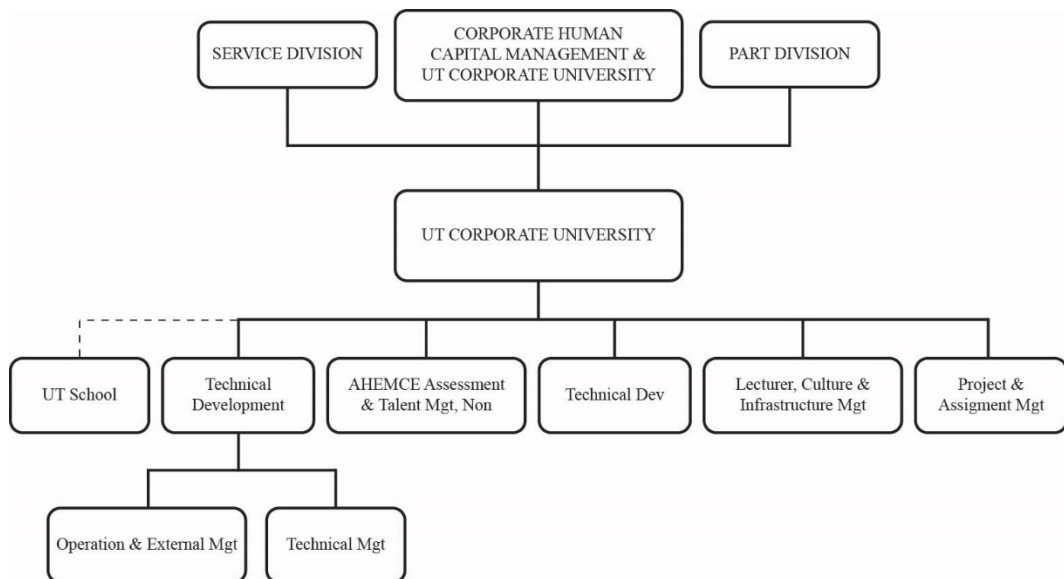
SERVICE DIVISION

CORPORATE HUMAN CAPITAL MANAGEMENT & UT CORPORATE UNIVERSITY

PART DIVISION

UT CORPORATE UNIVERSITY

UT School

Technical Development

AHEMCE Assessment & Talent Mgt, Non

Technical Dev

Lecturer, Culture & Infrastructure Mgt

Project & Assigment Mgt

Operation & External Mgt

Technical Mgt